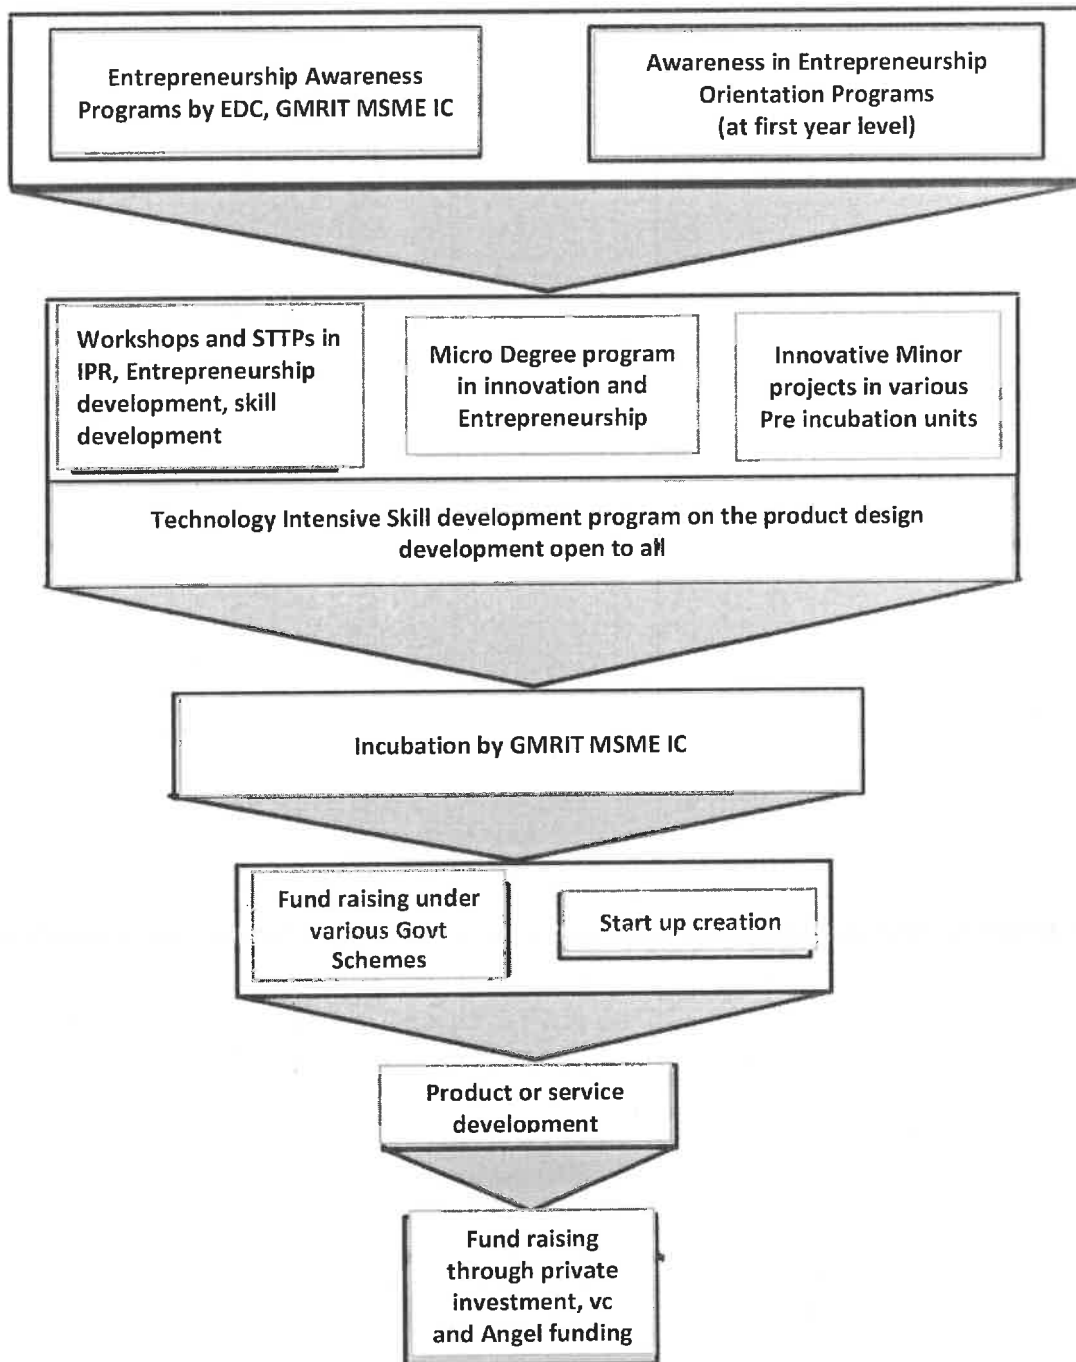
Entrepreneurship Awareness Programs by EDC, GMRIT MSME IC

Awareness in Entrepreneurship Orientation Programs (at first year level)

Workshops and STTPs in IPR, Entrepreneurship development, skill development

Micro Degree program in innovation and Entrepreneurship

Innovative Minor projects in various Pre incubation units

Technology Intensive Skill development program on the product design development open to all

Incubation by GMRIT MSME IC

Fund raising under various Govt Schemes

Start up creation

Product or service development

Fund raising through private investment, vc and Angel funding